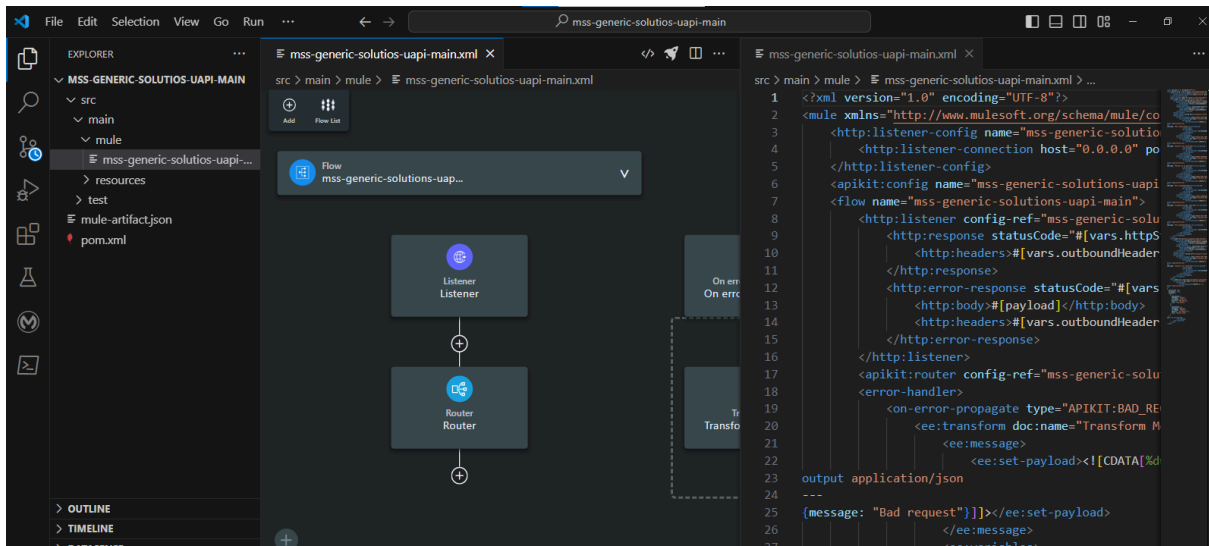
File Edit Selection View Go Run ···
mss-generic-solutios-uapi-main

EXPLORER ···
MSS-GENERIC-SOLUTIOS-UAPI-MAIN
src
main
mule
mss-generic-solutios-uapi-...
resources
test
mule-artifact.json
pom.xml

OUTLINE
TIMELINE

mss-generic-solutios-uapi-main.xml
src > main > mule > mss-generic-solutios-uapi-main.xml
Add
Flow List
Flow
mss-generic-solutions-uap...
Listener
Listener
Router
Router
On err
On erro
Tr
Transfo

mss-generic-solutios-uapi-main.xml
src > main > mule > mss-generic-solutios-uapi-main.xml > ...

1 <?xml version="1.0" encoding="UTF-8"?>
2 <mule xmlns="http://www.mulesoft.org/schema/mule/co
3 <http:listener-config name="mss-generic-solutio
4 <http:listener-connection host="0.0.0.0" po
5 </http:listener-config>
6 <apikit:config name="mss-generic-solutions-uapi
7 <flow name="mss-generic-solutions-uapi-main">
8 <http:listener config-ref="mss-generic-solu
9 <http:response statusCode="#[vars.httpS
10 <http:headers>#[vars.outboundHeader
11 </http:response>
12 <http:error-response statusCode="#[vars
13 <http:body>#[payload]</http:body>
14 <http:headers>#[vars.outboundHeader
15 </http:error-response>
16 </http:listener>
17 <apikit:router config-ref="mss-generic-solu
18 <error-handler>
19 <on-error-propagate type="APIKIT:BAD_RE
20 <ee:transform doc:name="Transform M
21 <ee:message>
22 <ee:set-payload><![CDATA[%d
23 output application/json
24 ---
25 {message: "Bad request"}]]></ee:set-payload>
26 </ee:message>